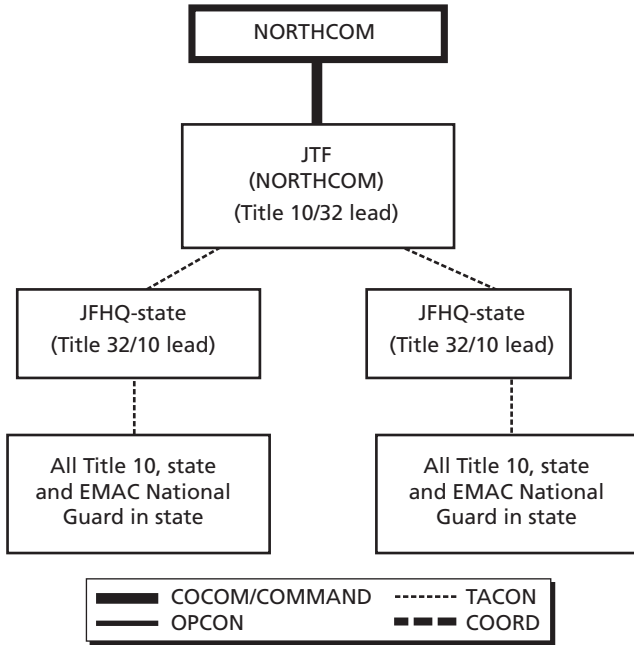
NORTHCOM

JTF
(NORTHCOM)
(Title 10/32 lead)

JFHQ-state
(Title 32/10 lead)

JFHQ-state
(Title 32/10 lead)

All Title 10, state and EMAC National Guard in state

All Title 10, state and EMAC National Guard in state

COCOM/COMMAND
TACON
OPCON
COORD